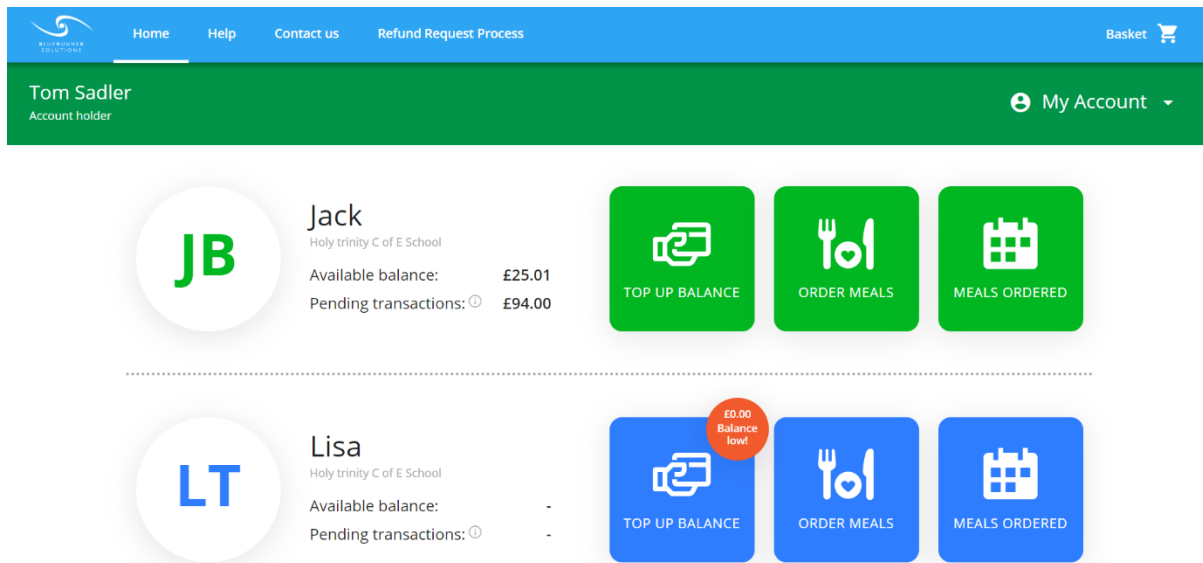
BLUERUNNER SOLUTIONS

Home Help Contact us Refund Request Process

Basket

Tom Sadler
Account holder

My Account

JB

Jack
Holy trinity C of E School

Available balance: £25.01
Pending transactions: £94.00

TOP UP BALANCE
ORDER MEALS
MEALS ORDERED

LT

Lisa
Holy trinity C of E School

Available balance: -
Pending transactions: -

£0.00 Balance low!

TOP UP BALANCE
ORDER MEALS
MEALS ORDERED